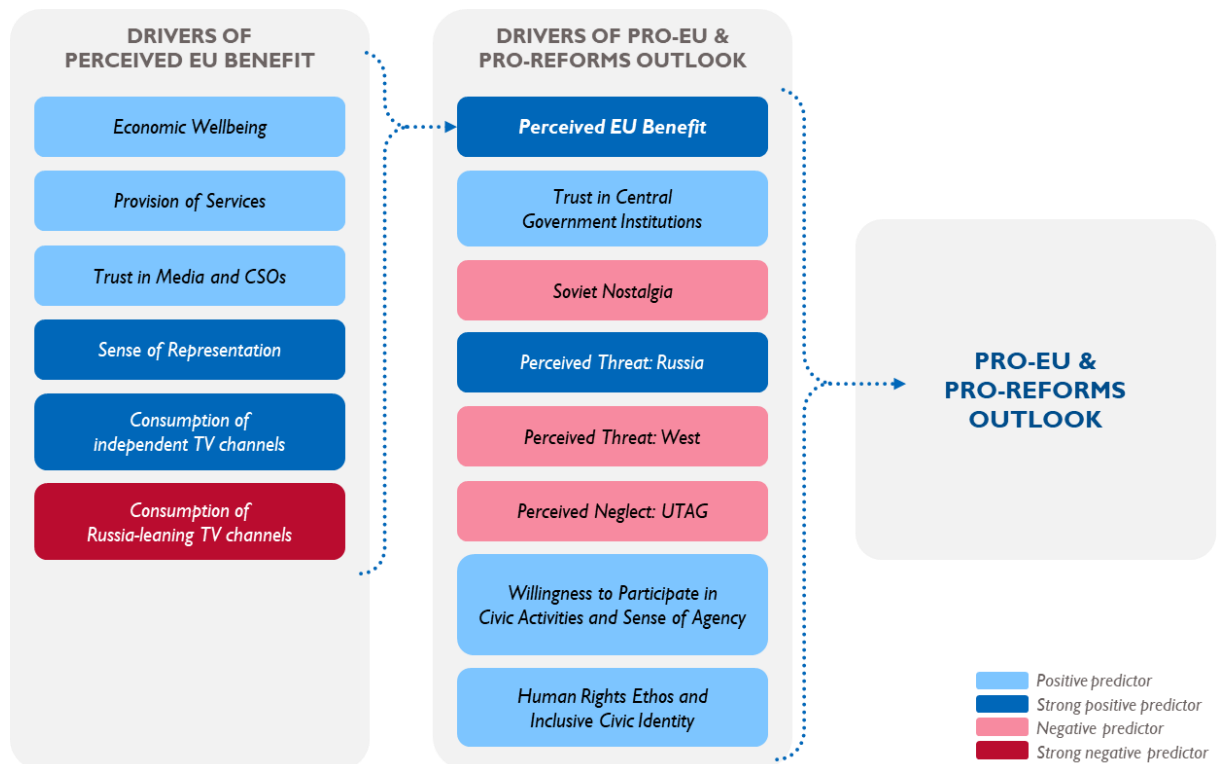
DRIVERS OF PERCEIVED EU BENEFIT

Economic Wellbeing

Provision of Services

Trust in Media and CSOs

Sense of Representation

Consumption of independent TV channels

Consumption of Russia-leaning TV channels

DRIVERS OF PRO-EU & PRO-REFORMS OUTLOOK

Perceived EU Benefit

Trust in Central Government Institutions

Soviet Nostalgia

Perceived Threat: Russia

Perceived Threat: West

Perceived Neglect: UTAG

Willingness to Participate in Civic Activities and Sense of Agency

Human Rights Ethos and Inclusive Civic Identity

PRO-EU & PRO-REFORMS OUTLOOK

Positive predictor
Strong positive predictor
Negative predictor
Strong negative predictor